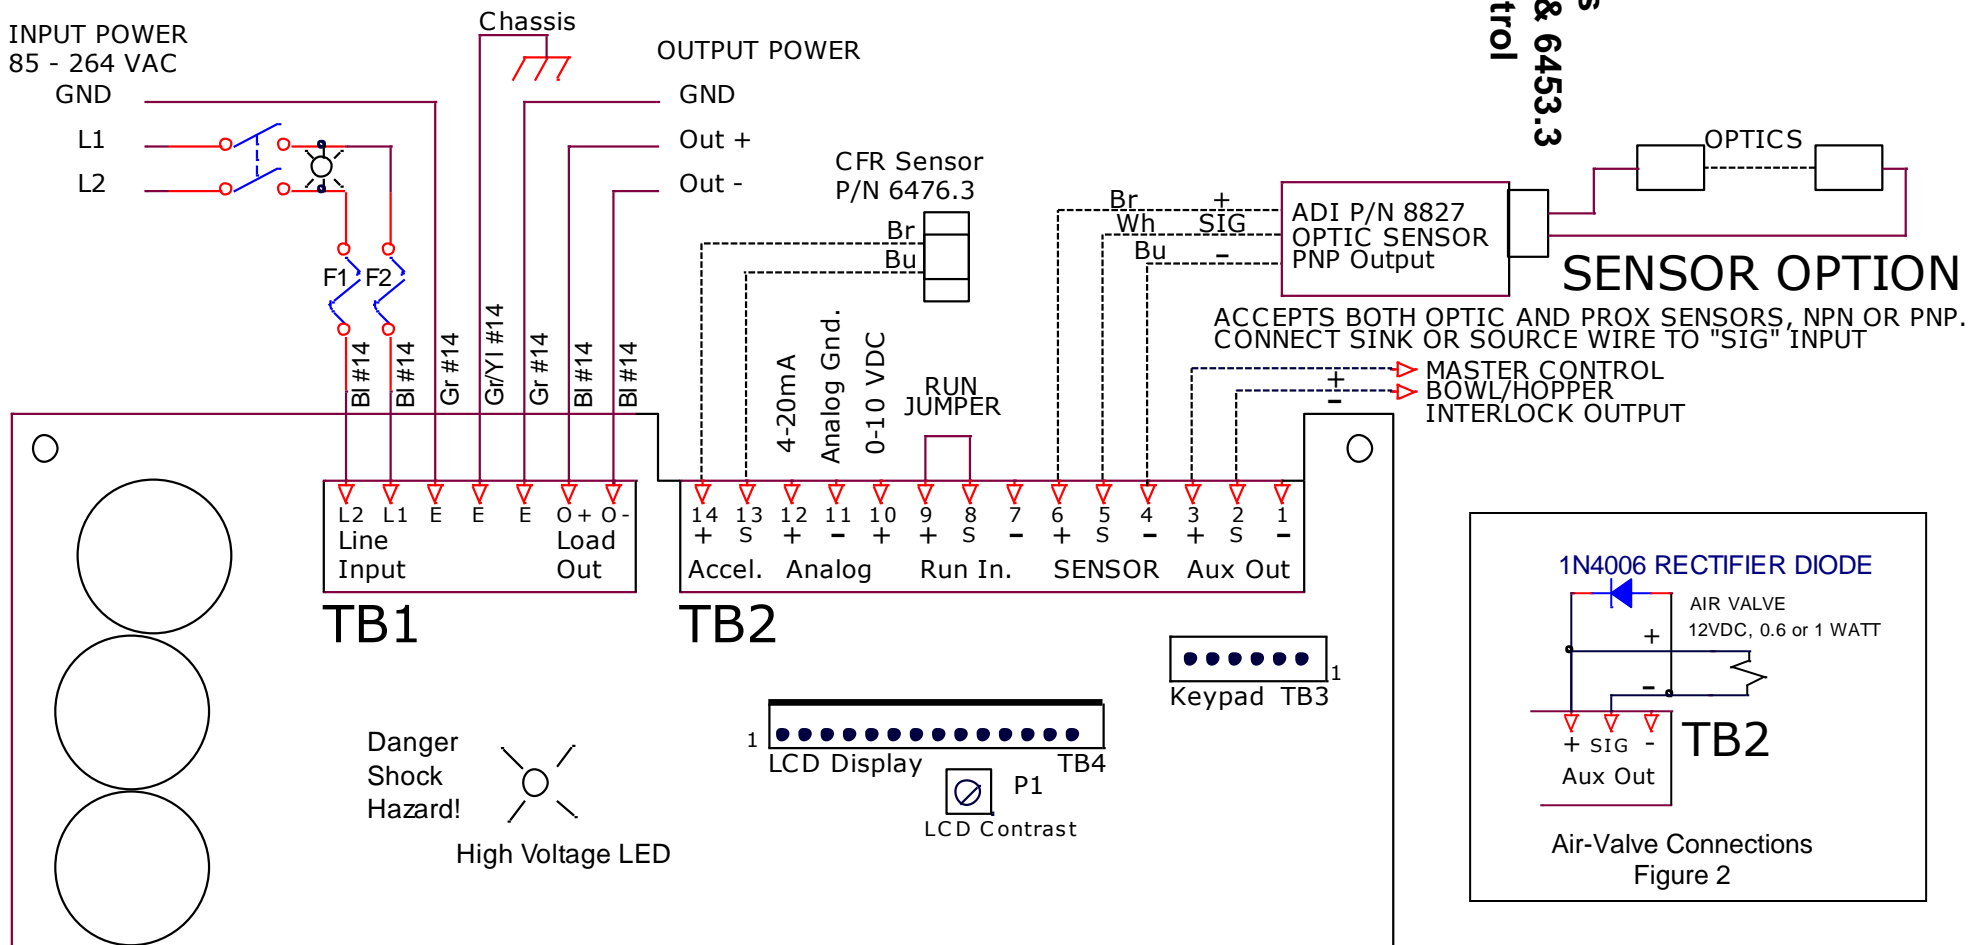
INPUT POWER
85 - 264 VAC
GND
L1
L2

Chassis

OUTPUT POWER
GND
Out +
Out -

s
& 6453.3
trol

CFR Sensor
P/N 6476.3
Br
Bu

Br
Wh
Bu
+
SIG
-

ADI P/N 8827
OPTIC SENSOR
PNP Output

OPTICS

SENSOR OPTION

ACCEPTS BOTH OPTIC AND PROX SENSORS, NPN OR PNP.
CONNECT SINK OR SOURCE WIRE TO "SIG" INPUT

+
-
MASTER CONTROL
BOWL/HOPPER
INTERLOCK OUTPUT

F1 F2

Bl #14 Bl #14 Gr #14 Gr/Yl #14 Gr #14 Bl #14 Bl #14

4-20mA
Analog Gnd.
0-10 VDC
RUN
JUMPER

L2 L1 E E E O+ O-
Line
Input
Load
Out
TB1

14 13 12 11 10 9 8 7 6 5 4 3 2 1
+ S + - + + S - + S - + S -
Accel. Analog Run In. SENSOR Aux Out
TB2

Keypad TB3
1

1
LCD Display TB4
P1
LCD Contrast

Danger
Shock
Hazard!
High Voltage LED

1N4006 RECTIFIER DIODE
AIR VALVE
12VDC, 0.6 or 1 WATT
+
-
+ SIG -
Aux Out
TB2
Air-Valve Connections
Figure 2